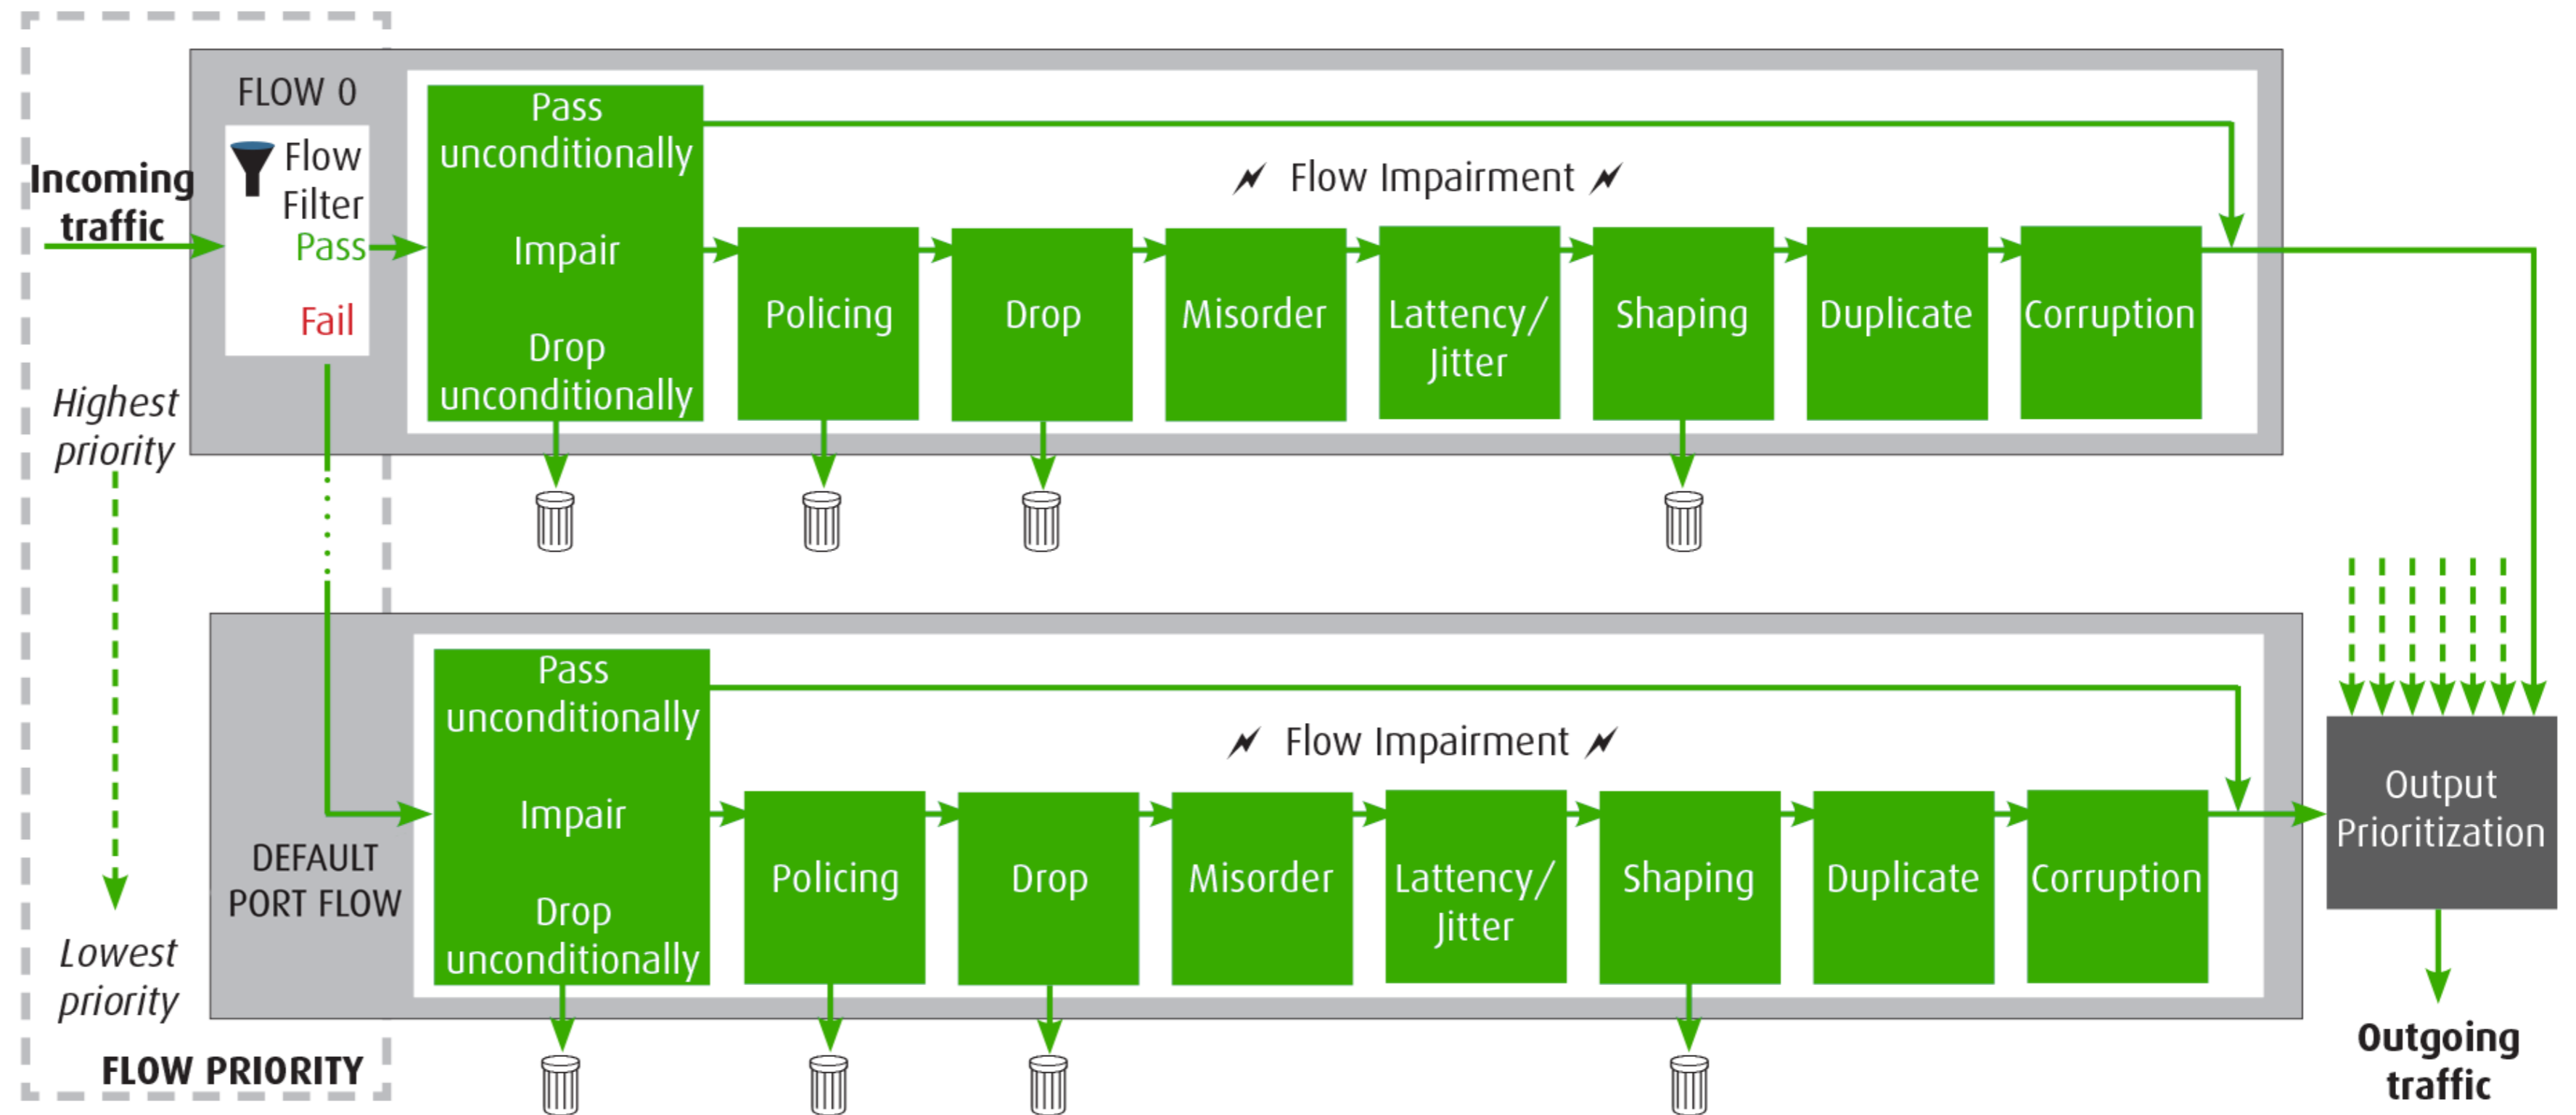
FLOW 0

Incoming traffic

Flow Filter

Pass

Fail

Pass unconditionally

Impair

Drop unconditionally

Flow Impairment

Policing

Drop

Misorder

Latency/ Jitter

Shaping

Duplicate

Corruption

Highest priority

Lowest priority

DEFAULT PORT FLOW

Pass unconditionally

Impair

Drop unconditionally

Flow Impairment

Policing

Drop

Misorder

Latency/ Jitter

Shaping

Duplicate

Corruption

Output Prioritization

Outgoing traffic

FLOW PRIORITY